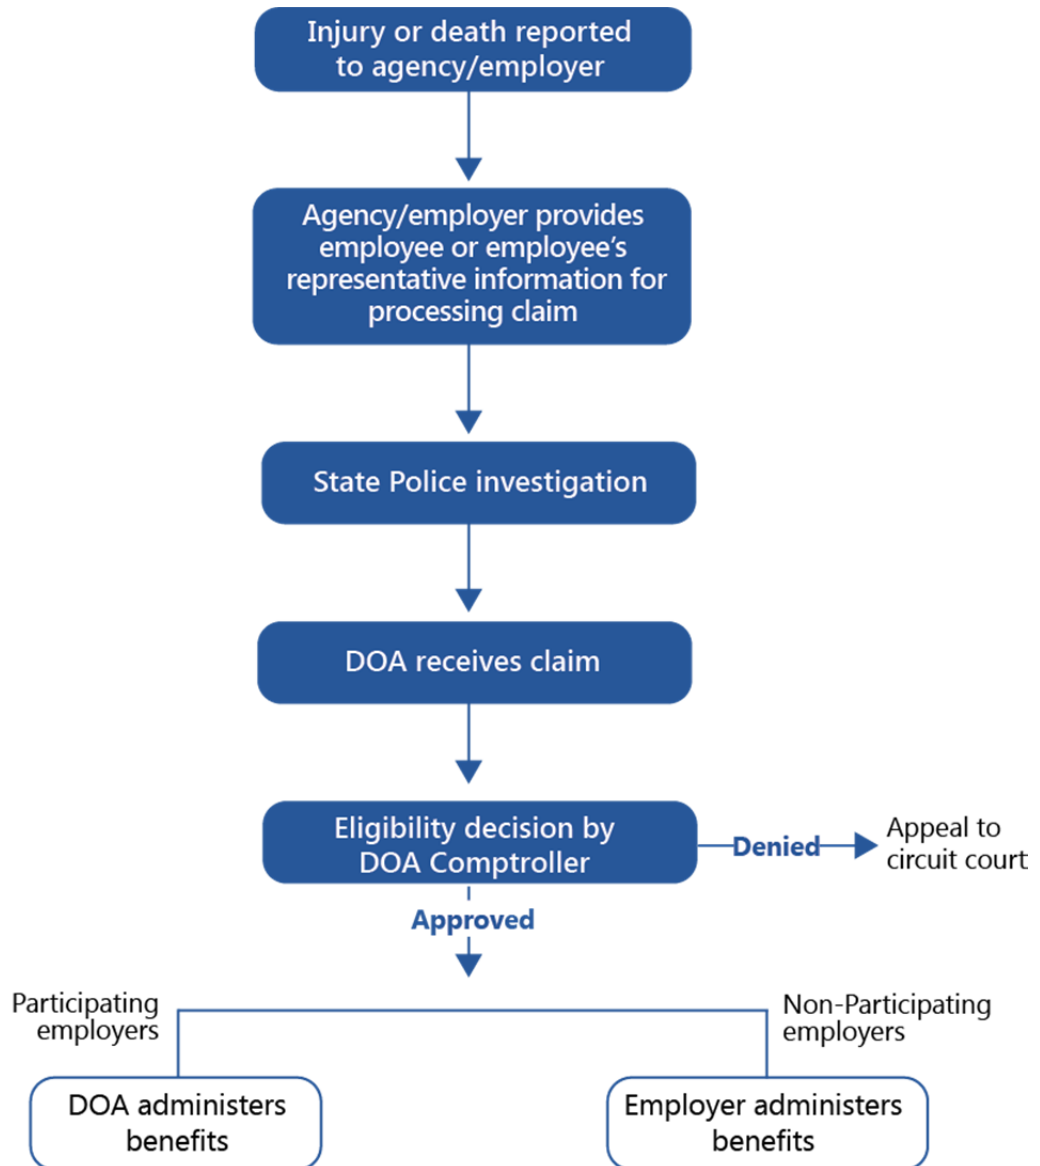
Injury or death reported to agency/employer

Agency/employer provides employee or employee's representative information for processing claim

State Police investigation

DOA receives claim

Eligibility decision by DOA Comptroller

Denied

Appeal to circuit court

Approved

Participating employers

Non-Participating employers

DOA administers benefits

Employer administers benefits